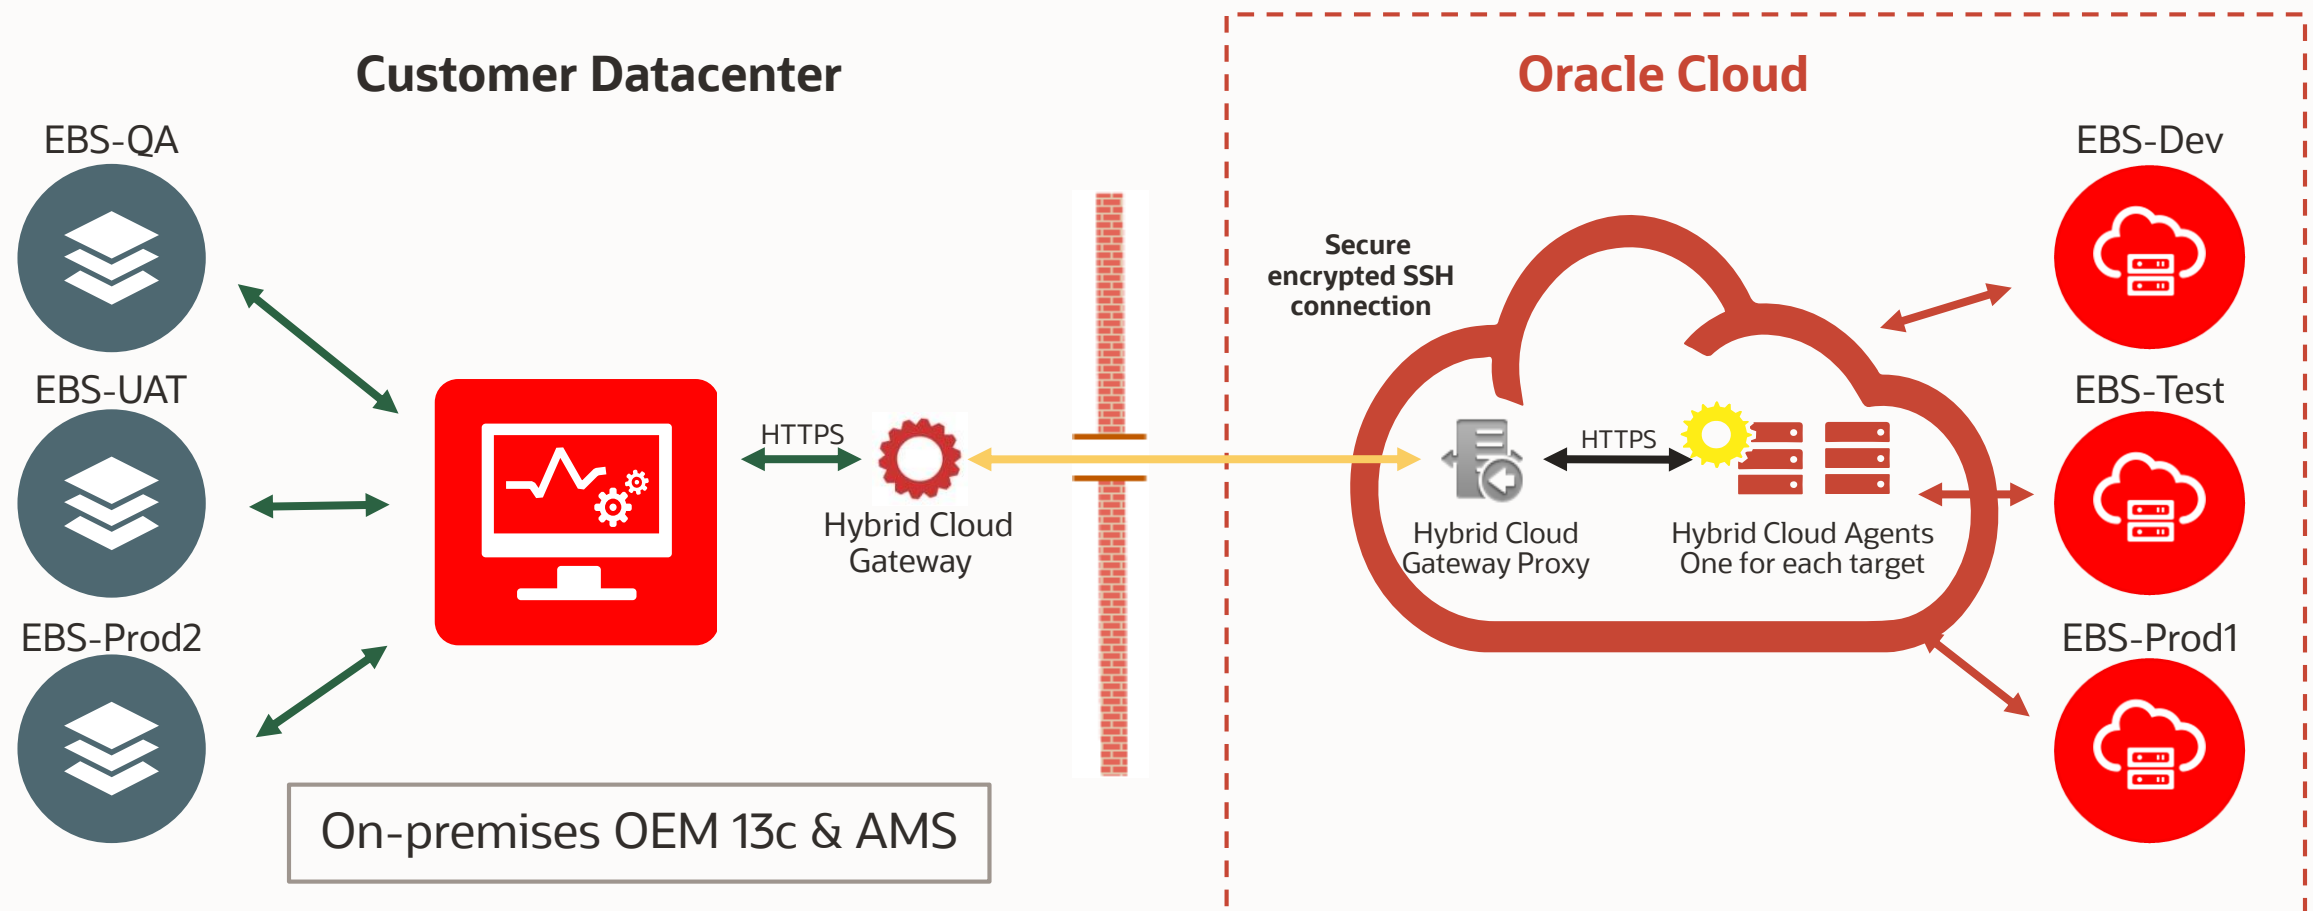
Customer Datacenter

EBS-QA

EBS-UAT

EBS-Prod2

HTTPS

Hybrid Cloud Gateway

On-premises OEM 13c & AMS

Oracle Cloud

Secure encrypted SSH connection

HTTPS

Hybrid Cloud Gateway Proxy

Hybrid Cloud Agents One for each target

EBS-Dev

EBS-Test

EBS-Prod1